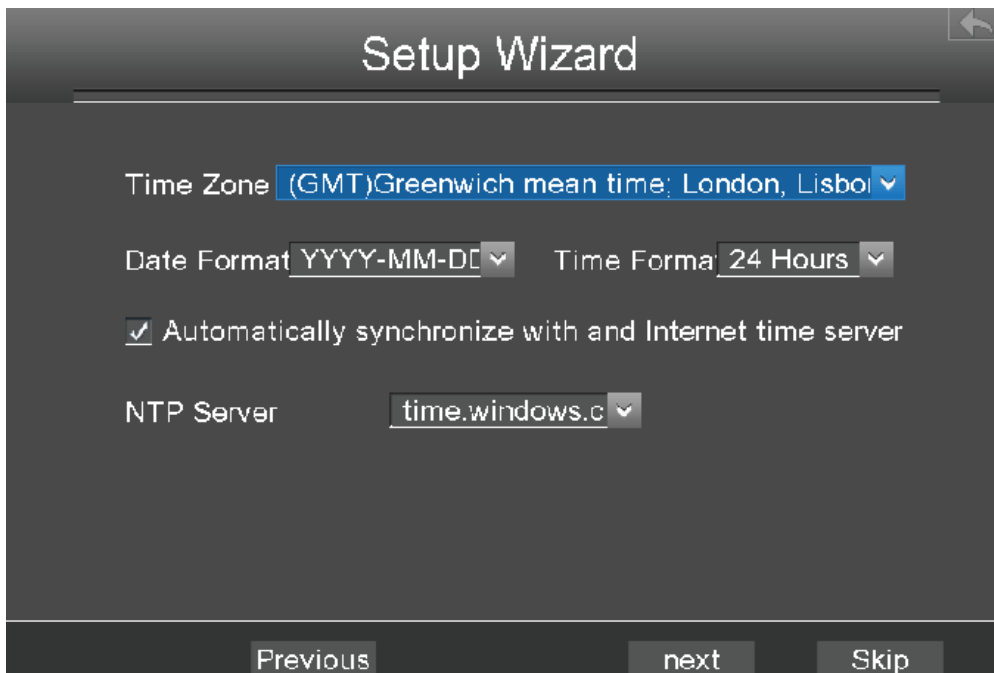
Setup Wizard

Time Zone (GMT)Greenwich mean time; London, Lisbo

Date Format YYYY-MM-DD Time Forma 24 Hours

Automatically synchronize with and Internet time server

NTP Server time.windows.c

Previous next Skip